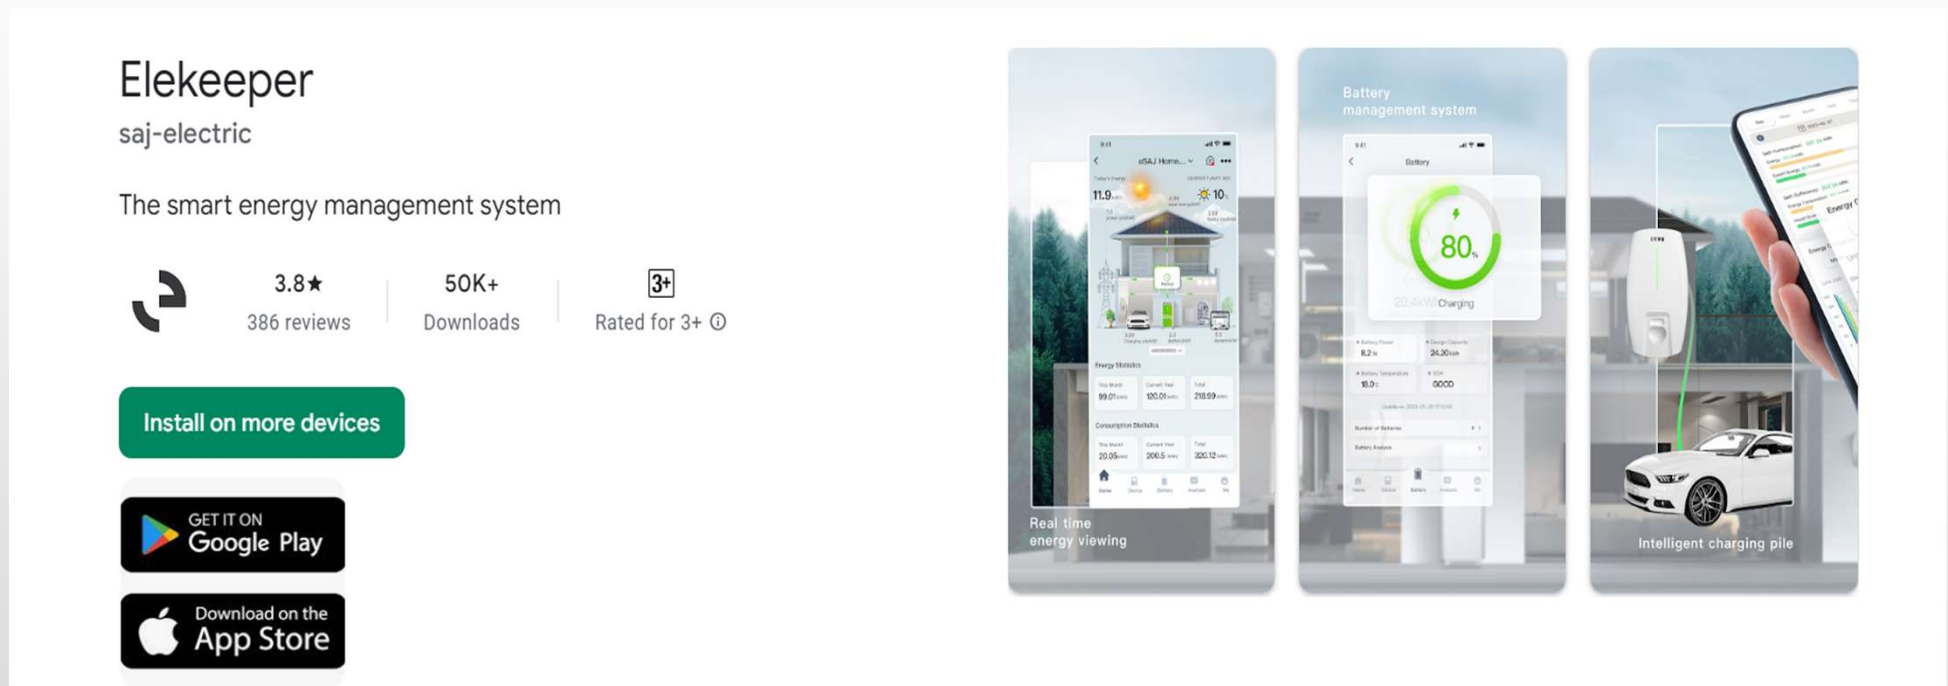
Elekeeper
saj-electric

The smart energy management system

3.8★
386 reviews

50K+
Downloads

3+
Rated for 3+ ⓘ

Install on more devices

GET IT ON
Google Play

Download on the
App Store

Real time
energy viewing

Battery
management system

80%
Charging

Intelligent charging pile